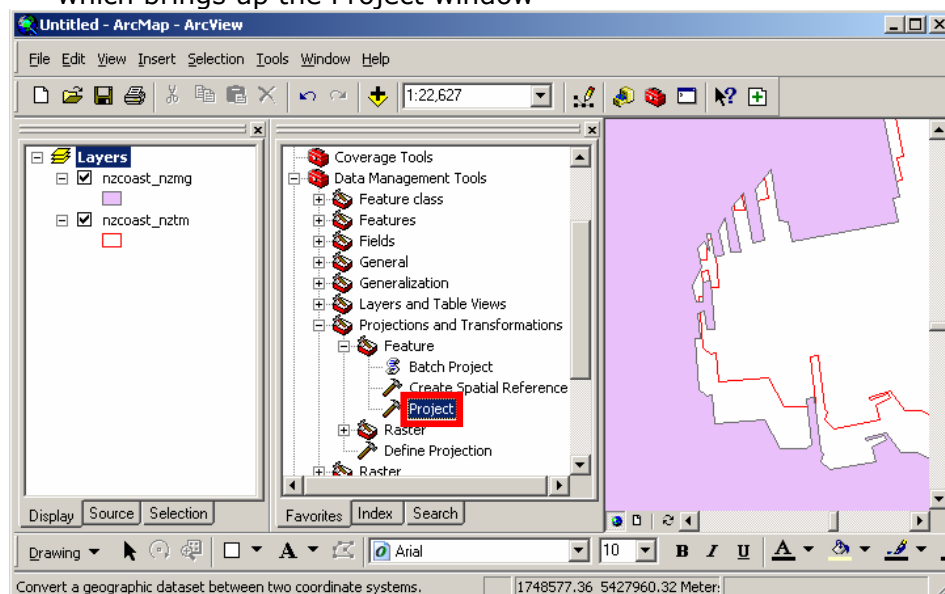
which brings up the Project window

Untitled - ArcMap - ArcView

File Edit View Insert Selection Tools Window Help

1:22,627

Layers
nzcoast_nzmg
nzcoast_nztm

Coverage Tools
Data Management Tools
Feature class
Features
Fields
General
Generalization
Layers and Table Views
Projections and Transformations
Feature
Batch Project
Create Spatial Reference
Project
Raster
Define Projection
Raster

Display Source Selection

Favorites Index Search

Drawing

Arial

10

B I U

Convert a geographic dataset between two coordinate systems.

1748577.36 5427960.32 Meter